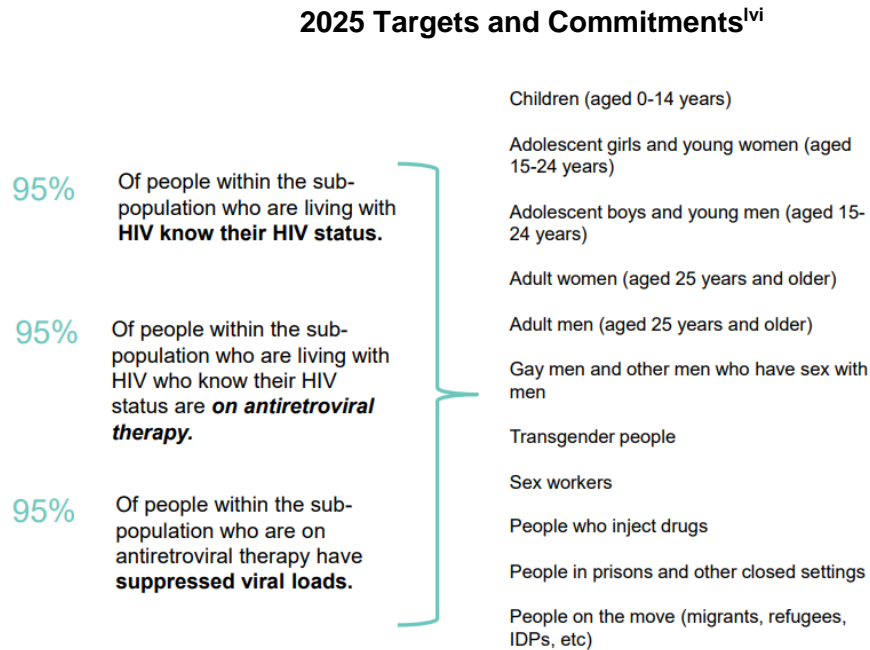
2025 Targets and Commitments$^{lvi}$

95% Of people within the subpopulation who are living with **HIV know their HIV status.**

95% Of people within the subpopulation who are living with HIV who know their HIV status are ***on antiretroviral therapy.***

95% Of people within the subpopulation who are on antiretroviral therapy have **suppressed viral loads.**

Children (aged 0-14 years)

Adolescent girls and young women (aged 15-24 years)

Adolescent boys and young men (aged 15-24 years)

Adult women (aged 25 years and older)

Adult men (aged 25 years and older)

Gay men and other men who have sex with men

Transgender people

Sex workers

People who inject drugs

People in prisons and other closed settings

People on the move (migrants, refugees, IDPs, etc)